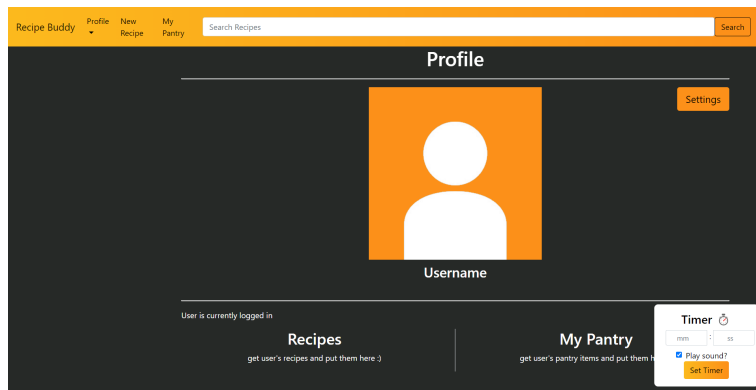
Recipe Buddy Profile New Recipe My Pantry Search Recipes Search

Profile

Settings

Username

User is currently logged in

Recipes

get user's recipes and put them here :)

My Pantry

get user's pantry items and put them h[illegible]

Timer ⏱

mm : ss

Play sound?

Set Timer